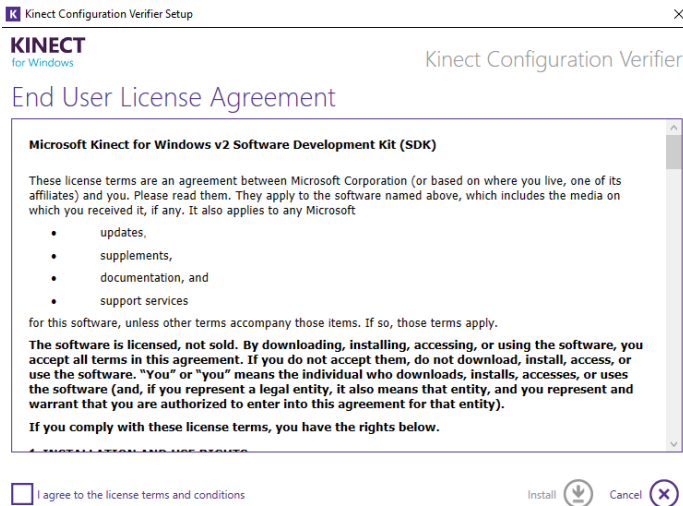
K Kinect Configuration Verifier Setup

×

KINECT
for Windows

Kinect Configuration Verifier

End User License Agreement

**Microsoft Kinect for Windows v2 Software Development Kit (SDK)**

These license terms are an agreement between Microsoft Corporation (or based on where you live, one of its affiliates) and you. Please read them. They apply to the software named above, which includes the media on which you received it, if any. It also applies to any Microsoft

- updates,
- supplements,
- documentation, and
- support services

for this software, unless other terms accompany those items. If so, those terms apply.

**The software is licensed, not sold. By downloading, installing, accessing, or using the software, you accept all terms in this agreement. If you do not accept them, do not download, install, access, or use the software. "You" or "you" means the individual who downloads, installs, accesses, or uses the software (and, if you represent a legal entity, it also means that entity, and you represent and warrant that you are authorized to enter into this agreement for that entity).**

**If you comply with these license terms, you have the rights below.**

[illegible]

I agree to the license terms and conditions

Install

Cancel